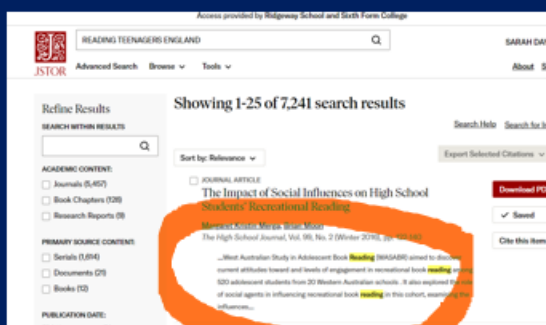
Access provided by Ridgeway School and Sixth Form College

JSTOR

READING TEENAGERS ENGLAND

SARAH DA

Advanced Search Browse Tools

About Search

Refine Results

SEARCH WITHIN RESULTS

ACADEMIC CONTENT:

Journals (5,457)

Book Chapters (128)

Research Reports (9)

PRIMARY SOURCE CONTENT:

Serials (1,614)

Documents (21)

Books (12)

PUBLICATION DATE:

Showing 1-25 of 7,241 search results

Search Help Search for

Sort by: Relevance

Export Selected Citations

JOURNAL ARTICLE

The Impact of Social Influences on High School Students' Recreational Reading

Margaret Kristin Merga, Sinan Moon

The High School Journal, Vol. 99, No. 2 (Winter 2016), pp. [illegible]

...West Australian Study in Adolescent Book Reading (WASABR) aimed to discover current attitudes toward and levels of engagement in recreational book reading among 520 adolescent students from 20 Western Australian schools. It also explored the role of social agents in influencing recreational book reading in this cohort, examining the influences...

Download PD

Saved

Cite this item